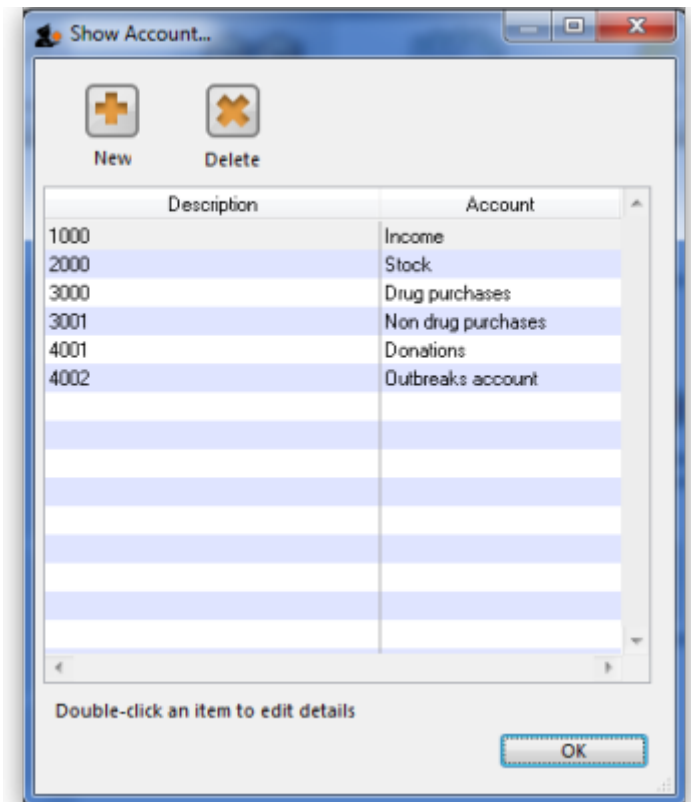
Show Account...

New

Delete

| Description | Account |
|---|---|
| 1000 | Income |
| 2000 | Stock |
| 3000 | Drug purchases |
| 3001 | Non drug purchases |
| 4001 | Donations |
| 4002 | Outbreaks account |

Double-click an item to edit details

OK